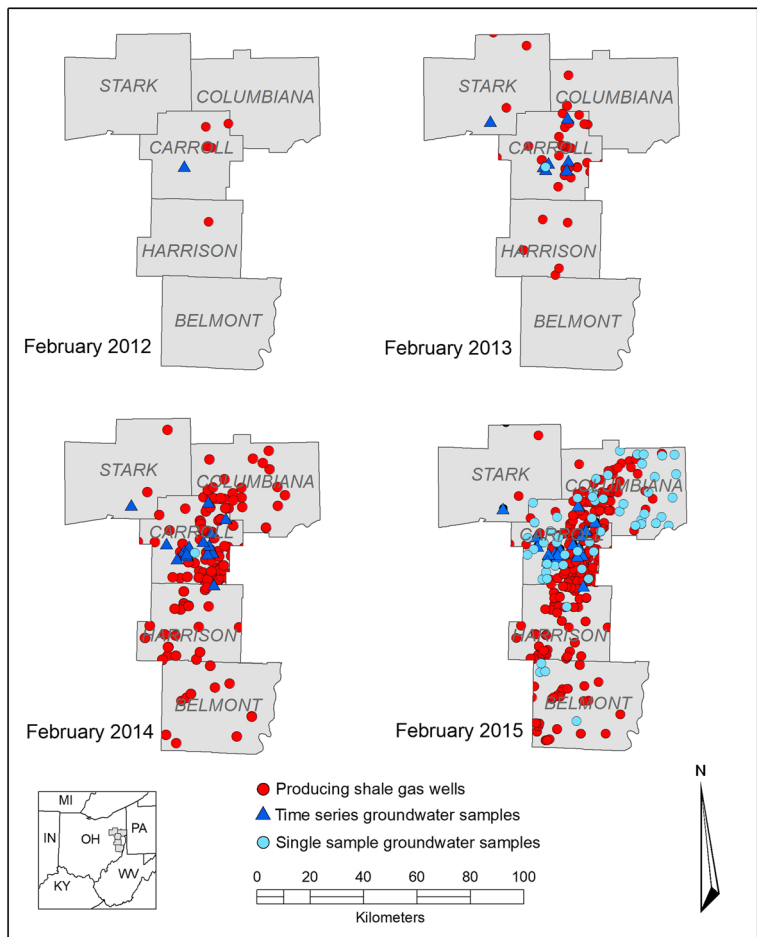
STARK
COLUMBIANA
CARROLL
HARRISON
BELMONT
February 2012

STARK
COLUMBIANA
CARROLL
HARRISON
BELMONT
February 2013

STARK
COLUMBIANA
CARROLL
HARRISON
BELMONT
February 2014

STARK
COLUMBIANA
CARROLL
HARRISON
BELMONT
February 2015

MI
IN
OH
PA
KY
WV

Producing shale gas wells
Time series groundwater samples
Single sample groundwater samples

N

0 20 40 60 80 100
Kilometers